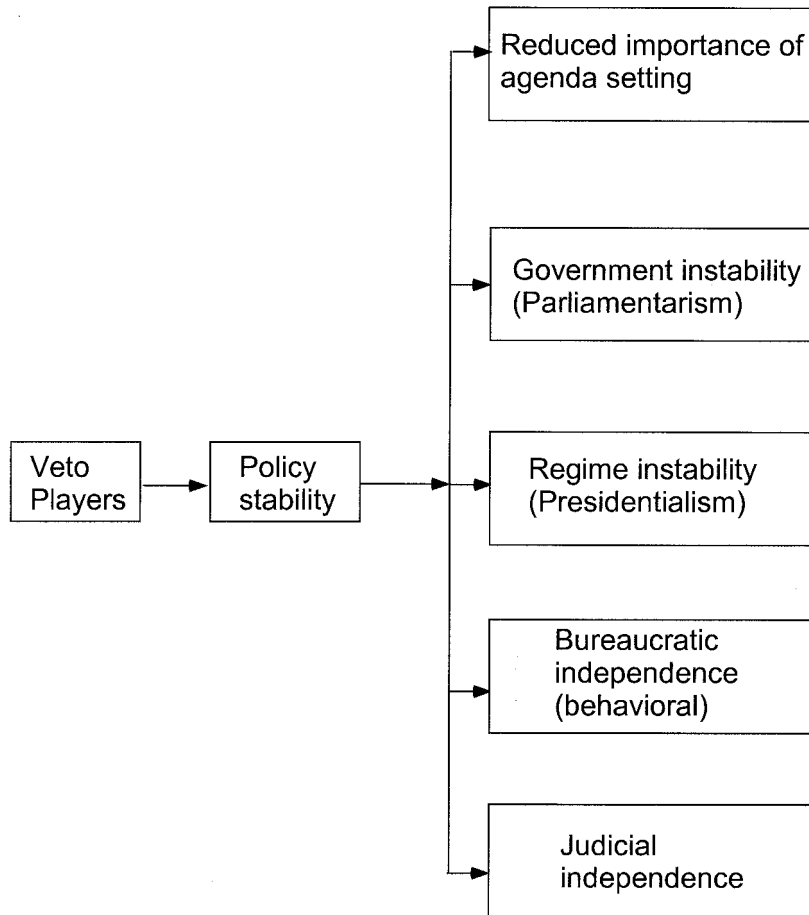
Veto Players

Policy stability

Reduced importance of agenda setting

Government instability (Parliamentarism)

Regime instability (Presidentialism)

Bureaucratic independence (behavioral)

Judicial independence